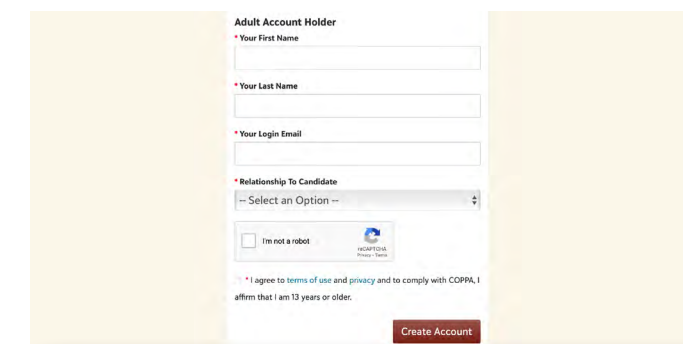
Adult Account Holder

* Your First Name

* Your Last Name

* Your Login Email

* Relationship To Candidate

-- Select an Option --

I'm not a robot

reCAPTCHA
Privacy - Terms

* I agree to terms of use and privacy and to comply with COPPA, I affirm that I am 13 years or older.

Create Account